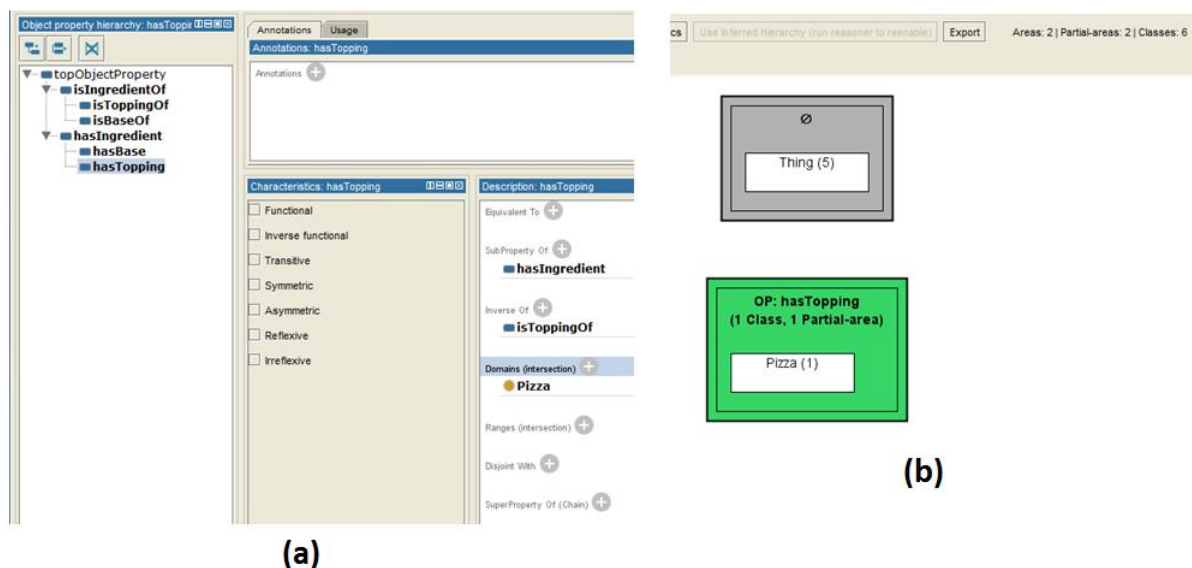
Object property hierarchy: hasToppir

topObjectProperty
isIngredientOf
isToppingOf
isBaseOf
hasIngredient
hasBase
hasTopping

Annotations | Usage
Annotations: hasTopping
Annotations

Characteristics: hasTopping
Functional
Inverse functional
Transitive
Symmetric
Asymmetric
Reflexive
Irreflexive

Description: hasTopping
Equivalent To
SubProperty Of
hasIngredient
Inverse Of
isToppingOf
Domains (intersection)
Pizza
Ranges (intersection)
Disjoint With
SuperProperty Of (Chain)

(a)

cs | Use Inferred Hierarchy (run reasoner to reenable) | Export | Areas: 2 | Partial-areas: 2 | Classes: 6

∅
Thing (5)

OP: hasTopping
(1 Class, 1 Partial-area)
Pizza (1)

(b)